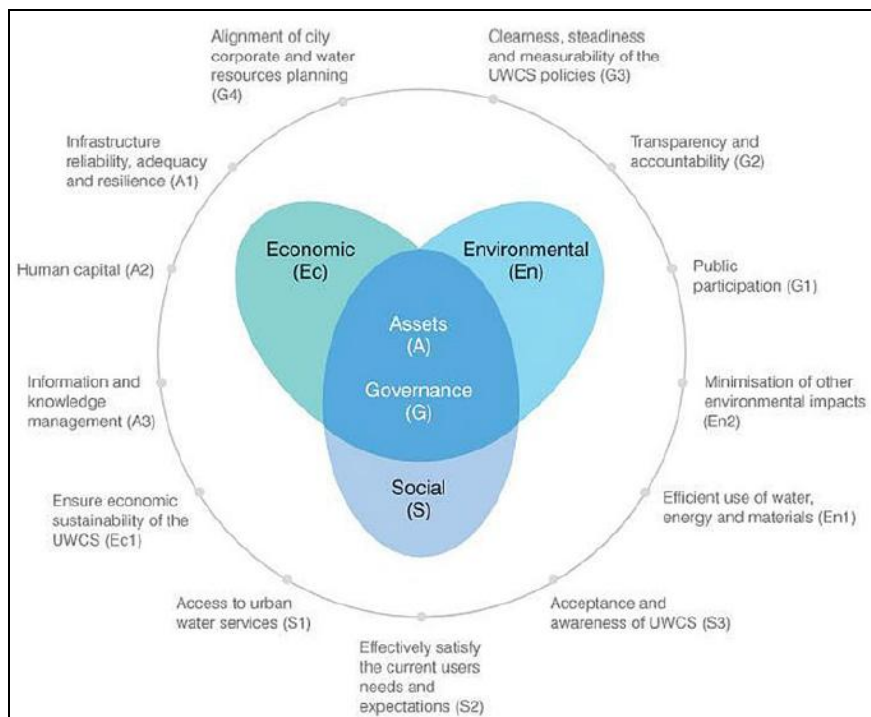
Alignment of city corporate and water resources planning (G4)

Clearness, steadiness and measurability of the UWCS policies (G3)

Infrastructure reliability, adequacy and resilience (A1)

Transparency and accountability (G2)

Economic (Ec)

Environmental (En)

Human capital (A2)

Public participation (G1)

Assets (A)

Governance (G)

Information and knowledge management (A3)

Minimisation of other environmental impacts (En2)

Social (S)

Ensure economic sustainability of the UWCS (Ec1)

Efficient use of water, energy and materials (En1)

Access to urban water services (S1)

Acceptance and awareness of UWCS (S3)

Effectively satisfy the current users needs and expectations (S2)